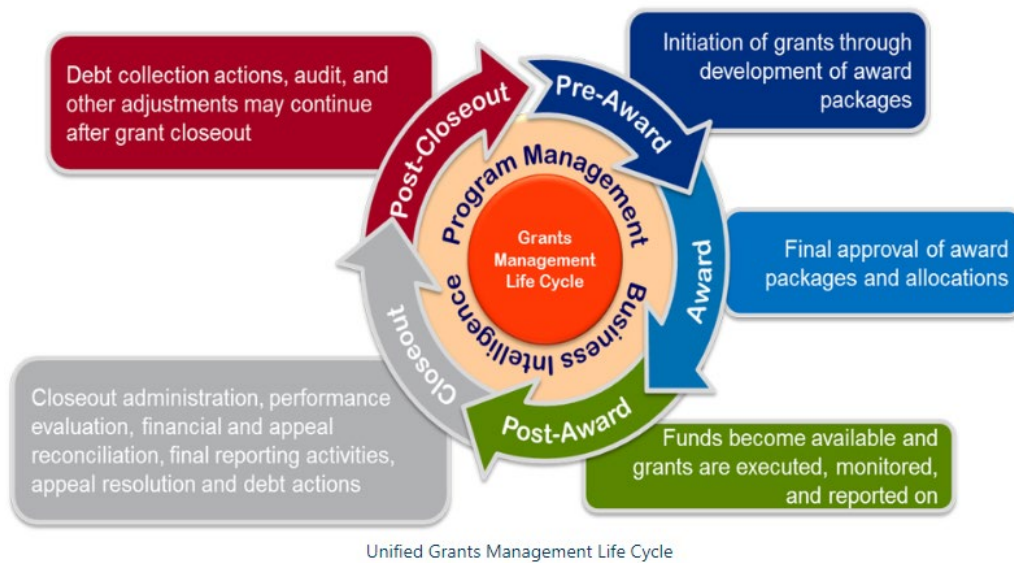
Debt collection actions, audit, and other adjustments may continue after grant closeout

Initiation of grants through development of award packages

Post-Closeout

Pre-Award

Program Management

Grants Management Life Cycle

Business Intelligence

Award

Final approval of award packages and allocations

Closeout

Post-Award

Closeout administration, performance evaluation, financial and appeal reconciliation, final reporting activities, appeal resolution and debt actions

Funds become available and grants are executed, monitored, and reported on

Unified Grants Management Life Cycle